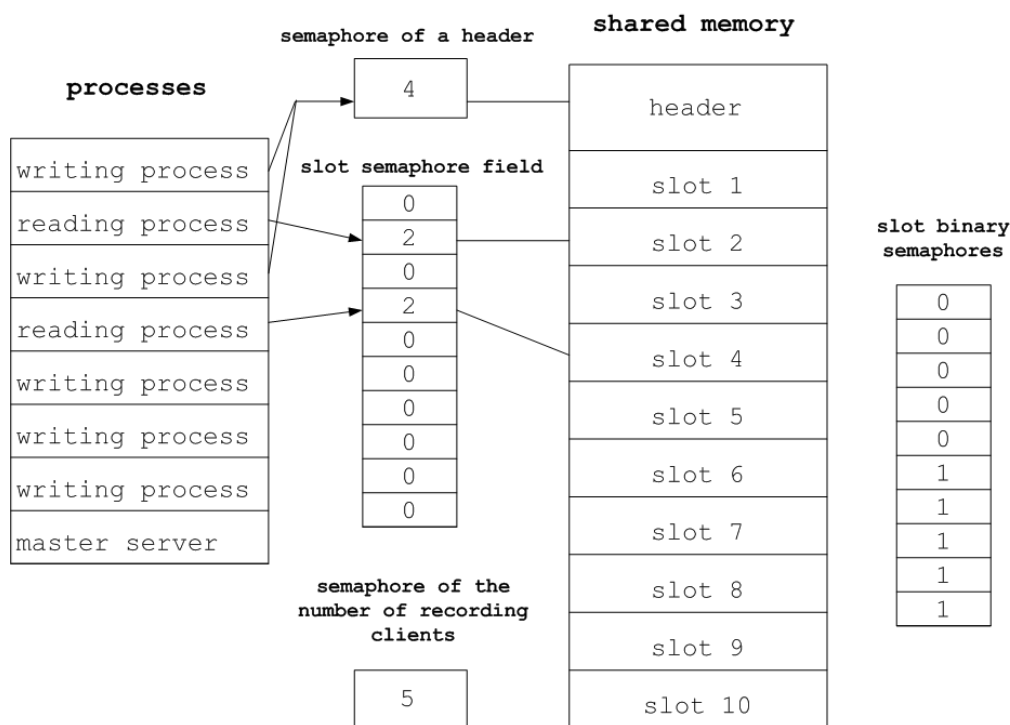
processes

| writing process |
|---|
| reading process |
| writing process |
| reading process |
| writing process |
| writing process |
| writing process |
| master server |

semaphore of a header

4

slot semaphore field

| 0 |
|---|
| 2 |
| 0 |
| 2 |
| 0 |
| 0 |
| 0 |
| 0 |
| 0 |
| 0 |

semaphore of the number of recording clients

5

shared memory

| header |
|---|
| slot 1 |
| slot 2 |
| slot 3 |
| slot 4 |
| slot 5 |
| slot 6 |
| slot 7 |
| slot 8 |
| slot 9 |
| slot 10 |

slot binary semaphores

| 0 |
|---|
| 0 |
| 0 |
| 0 |
| 0 |
| 1 |
| 1 |
| 1 |
| 1 |
| 1 |